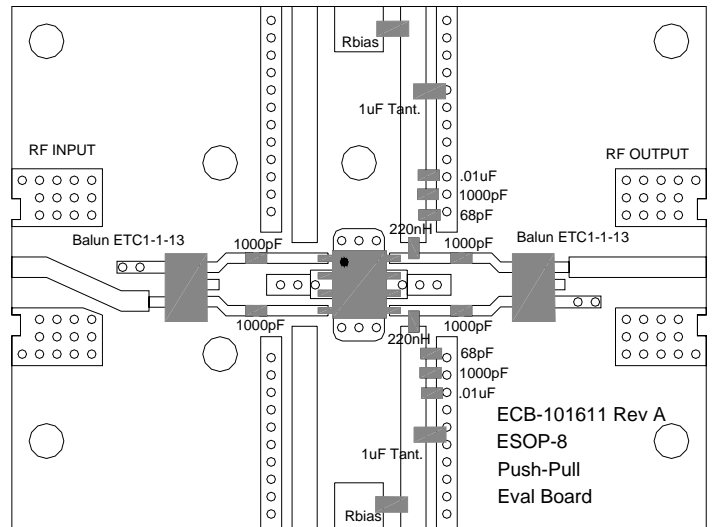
Rbias

1uF Tant.

RF INPUT

RF OUTPUT

.01uF
1000pF
68pF

Balun ETC1-1-13

1000pF

220nH

1000pF

Balun ETC1-1-13

1000pF

1000pF

220nH

68pF
1000pF
.01uF

ECB-101611 Rev A
ESOP-8
Push-Pull
Eval Board

1uF Tant.

Rbias